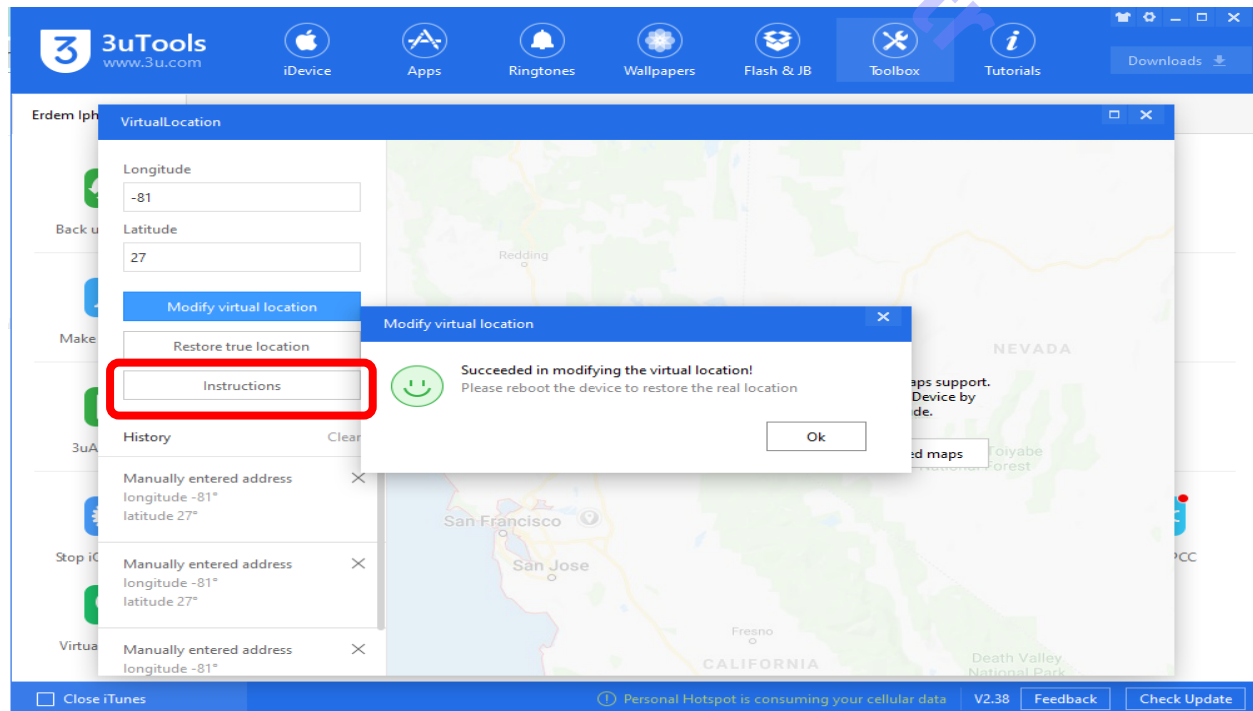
3uTools
www.3u.com

iDevice
Apps
Ringtones
Wallpapers
Flash & JB
Toolbox
Tutorials
Downloads

Erdem Iph

Back u
Make
3uA
Stop iC
Virtua
PCC

VirtualLocation

Longitude
-81
Latitude
27

Modify virtual location
Restore true location
Instructions

History
Clear

Manually entered address
longitude -81°
latitude 27°

Manually entered address
longitude -81°
latitude 27°

Manually entered address
longitude -81°

Redding
NEVADA
San Francisco
San Jose
Fresno
CALIFORNIA
Toiyabe National Forest
Death Valley National Park

aps support.
Device by
de.
ed maps

Modify virtual location
Succeeded in modifying the virtual location!
Please reboot the device to restore the real location
Ok

Close iTunes
Personal Hotspot is consuming your cellular data
V2.38
Feedback
Check Update